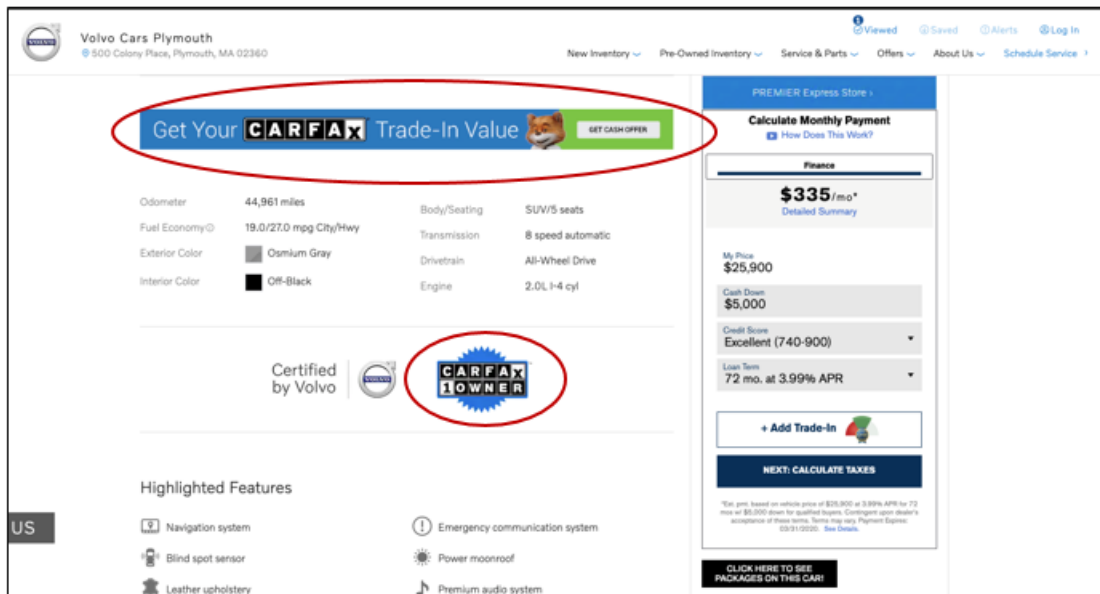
Volvo Cars Plymouth
500 Colony Place, Plymouth, MA 02360

Viewed Saved Alerts Log In

New Inventory Pre-Owned Inventory Service & Parts Offers About Us Schedule Service

Get Your CARFAX Trade-In Value GET CASH OFFER

| Odometer | 44,961 miles | Body/Seating | SUV/5 seats |
|---|---|---|---|
| Fuel Economy | 19.0/27.0 mpg City/Hwy | Transmission | 8 speed automatic |
| Exterior Color | Osmium Gray | Drivetrain | All-Wheel Drive |
| Interior Color | Off-Black | Engine | 2.0L I-4 cyl |

Certified by Volvo

CARFAX 1 OWNER

Highlighted Features

Navigation system
Emergency communication system
Blind spot sensor
Power moonroof
Leather upholstery
Premium audio system

US

PREMIER Express Store ›

Calculate Monthly Payment
How Does This Work?

Finance

$335/mo*
Detailed Summary

My Price
$25,900

Cash Down
$5,000

Credit Score
Excellent (740-900)

Loan Term
72 mo. at 3.99% APR

+ Add Trade-In

NEXT: CALCULATE TAXES

*Est. pmt. based on vehicle price of $25,900 at 3.99% APR for 72 mos w/ $5,000 down for qualified buyers. Contingent upon dealer's acceptance of these terms. Terms may vary. Payment Expires: 03/31/2020. See Details.

CLICK HERE TO SEE PACKAGES ON THIS CAR!